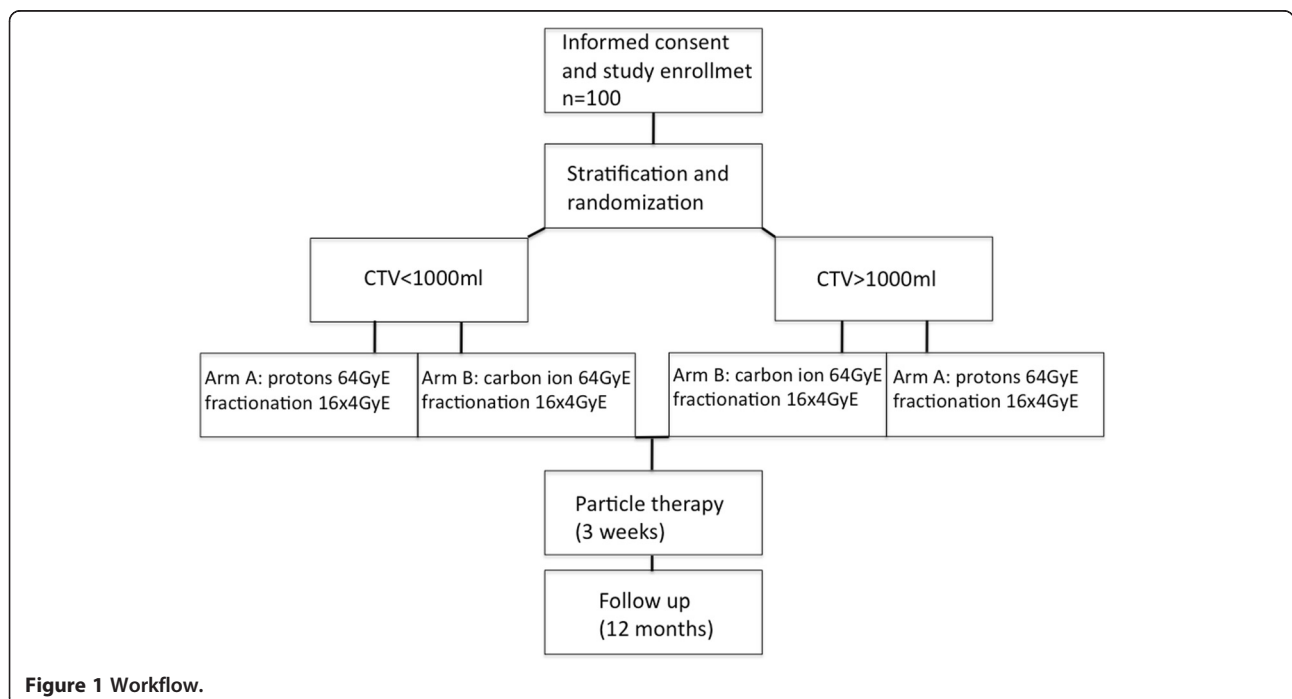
Informed consent and study enrollmet n=100

Stratification and randomization

CTV<1000ml

CTV>1000ml

Arm A: protons 64GyE fractionation 16x4GyE

Arm B: carbon ion 64GyE fractionation 16x4GyE

Arm B: carbon ion 64GyE fractionation 16x4GyE

Arm A: protons 64GyE fractionation 16x4GyE

Particle therapy (3 weeks)

Follow up (12 months)

**Figure 1** Workflow.